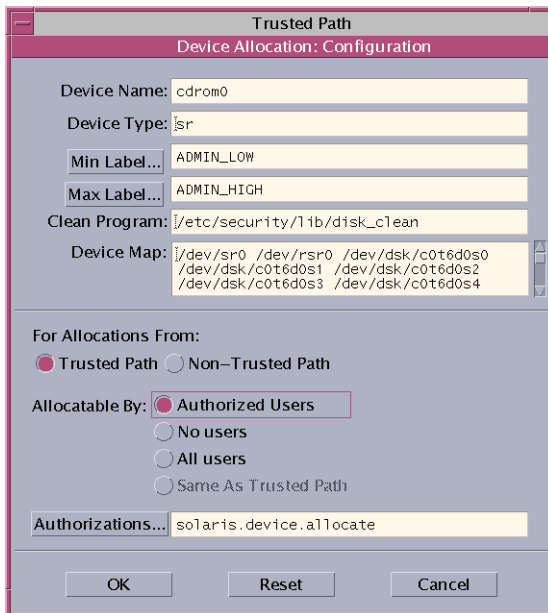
Trusted Path
Device Allocation: Configuration

Device Name: cdrom0
Device Type: sr
Min Label... ADMIN_LOW
Max Label... ADMIN_HIGH
Clean Program: /etc/security/lib/disk_clean
Device Map: /dev/sr0 /dev/rsr0 /dev/dsk/c0t6d0s0 /dev/dsk/c0t6d0s1 /dev/dsk/c0t6d0s2 /dev/dsk/c0t6d0s3 /dev/dsk/c0t6d0s4

For Allocations From:
Trusted Path Non-Trusted Path

Allocatable By: Authorized Users
No users
All users
Same As Trusted Path

Authorizations... solaris.device.allocate

OK Reset Cancel